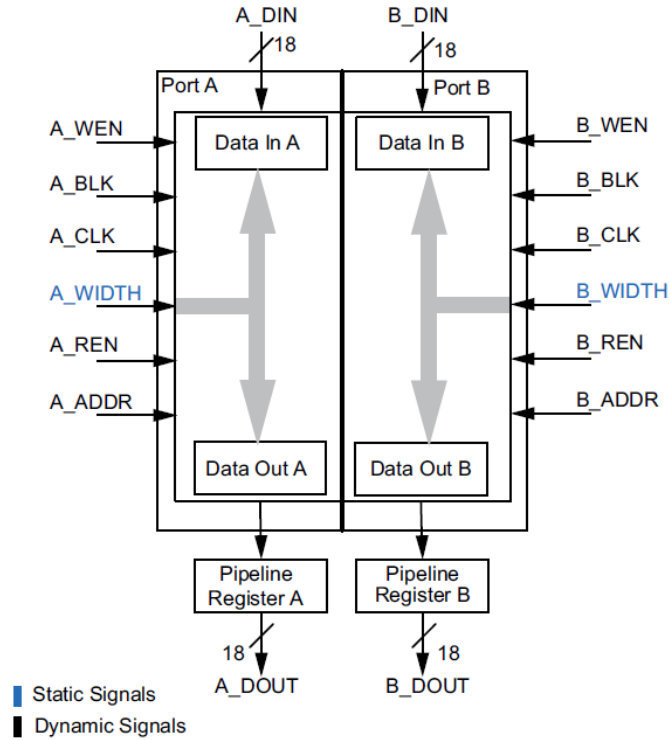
A_DIN
18
B_DIN
18
Port A
Port B
A_WEN
Data In A
Data In B
B_WEN
A_BLK
B_BLK
A_CLK
B_CLK
A_WIDTH
B_WIDTH
A_REN
B_REN
A_ADDR
B_ADDR
Data Out A
Data Out B
Pipeline Register A
Pipeline Register B
18
18
A_DOUT
B_DOUT
Static Signals
Dynamic Signals